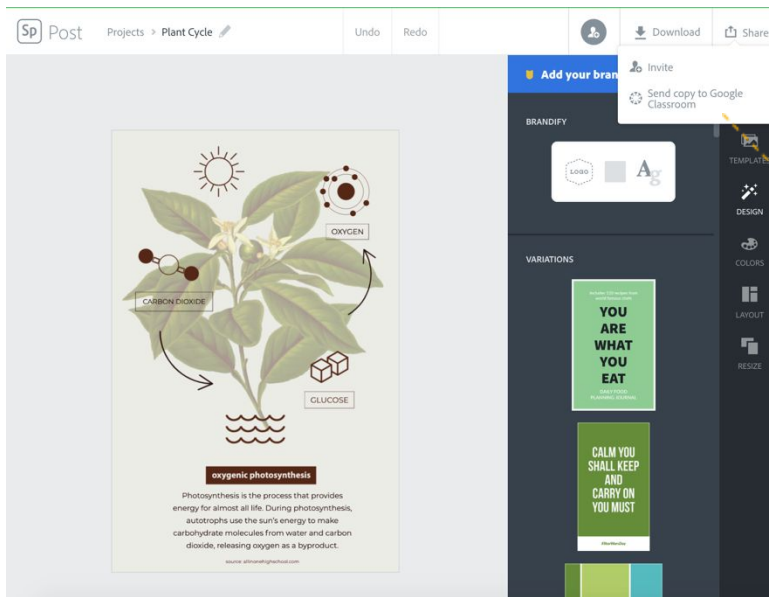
Sp Post

Projects > Plant Cycle

Undo

Redo

Download

Share

Invite

Send copy to Google Classroom

Add your bran

BRANDIFY

LOGO

Ag

VARIATIONS

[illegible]

YOU ARE WHAT YOU EAT

EASY FOOD PLANNING JOURNAL

CALM YOU SHALL KEEP AND CARRY ON YOU MUST

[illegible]

TEMPLATES

DESIGN

COLORS

LAYOUT

RESIZE

OXYGEN

CARBON DIOXIDE

GLUCOSE

oxygenic photosynthesis

Photosynthesis is the process that provides energy for almost all life. During photosynthesis, autotrophs use the sun's energy to make carbohydrate molecules from water and carbon dioxide, releasing oxygen as a byproduct.

source: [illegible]